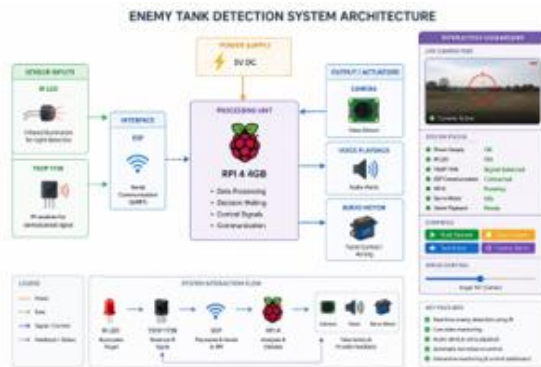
ENEMY TANK DETECTION SYSTEM ARCHITECTURE

POWER SUPPLY
5V DC

SENSOR INPUTS
IR LED
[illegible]

TSOP 1738
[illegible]

INTERFACE
ESP
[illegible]

PROCESSING UNIT
RPI 4 4GB
• Data Processing
• Decision Making
• Control Signals
• Communication

OUTPUT / ACTUATORS
CAMERA
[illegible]

VOICE PLAYBACK
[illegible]

SERVO MOTOR
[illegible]

INTERACTIVE DASHBOARD
LIVE CAMERA FEED
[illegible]

SYSTEM STATUS
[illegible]

CONTROLS
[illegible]

SERVO CONTROL
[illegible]

KEY FEATURES
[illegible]

LEGEND
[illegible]

SYSTEM INTERACTION FLOW
IR LED
TSOP 1738
ESP
RPI 4
Camera
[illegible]
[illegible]